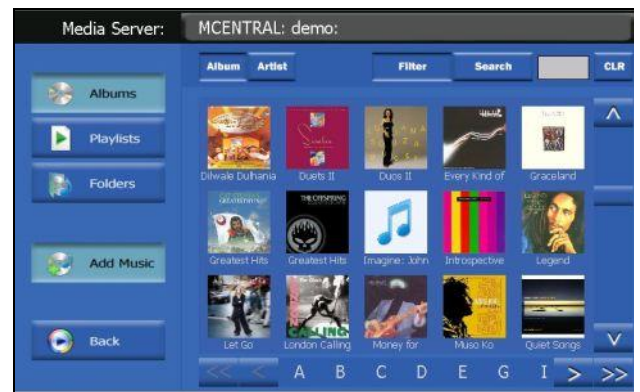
Media Server: MCENTRAL: demo:

Albums

Playlists

Folders

Add Music

Back

Album Artist

Filter

Search

CLR

Dilwale Dulhania

Duets II

Duos II

Every Kind of

Graceland

Greatest Hits

Greatest Hits

Imagine: John

Introspective

Legend

Let Go

London Calling

Money for

Muso Ko

Quiet Songs

<< < A B C D E G I > >>